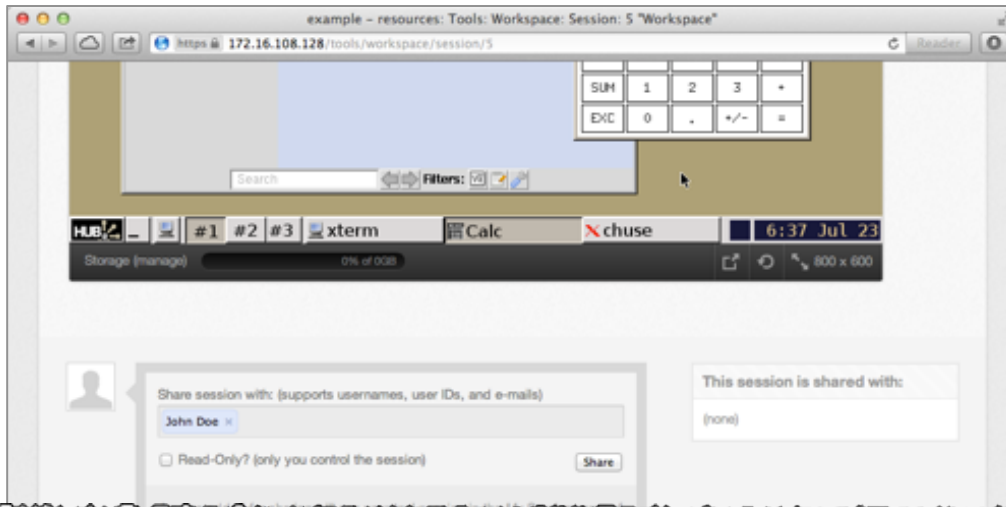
example – resources: Tools: Workspace: Session: 5 "Workspace"

https 172.16.108.128/tools/workspace/session/5

Reader

| SUM | 1 | 2 | 3 | + |
|---|---|---|---|---|
| EXC | 0 | . | +/- | = |

Search

Filters:

HUB #1 #2 #3 xterm Calc chuse 6:37 Jul 23

Storage (manage) 0% of 0GB

800 x 600

Share session with: (supports usernames, user IDs, and e-mails)

John Doe ×

Read-Only? (only you control the session)

Share

This session is shared with:

(none)